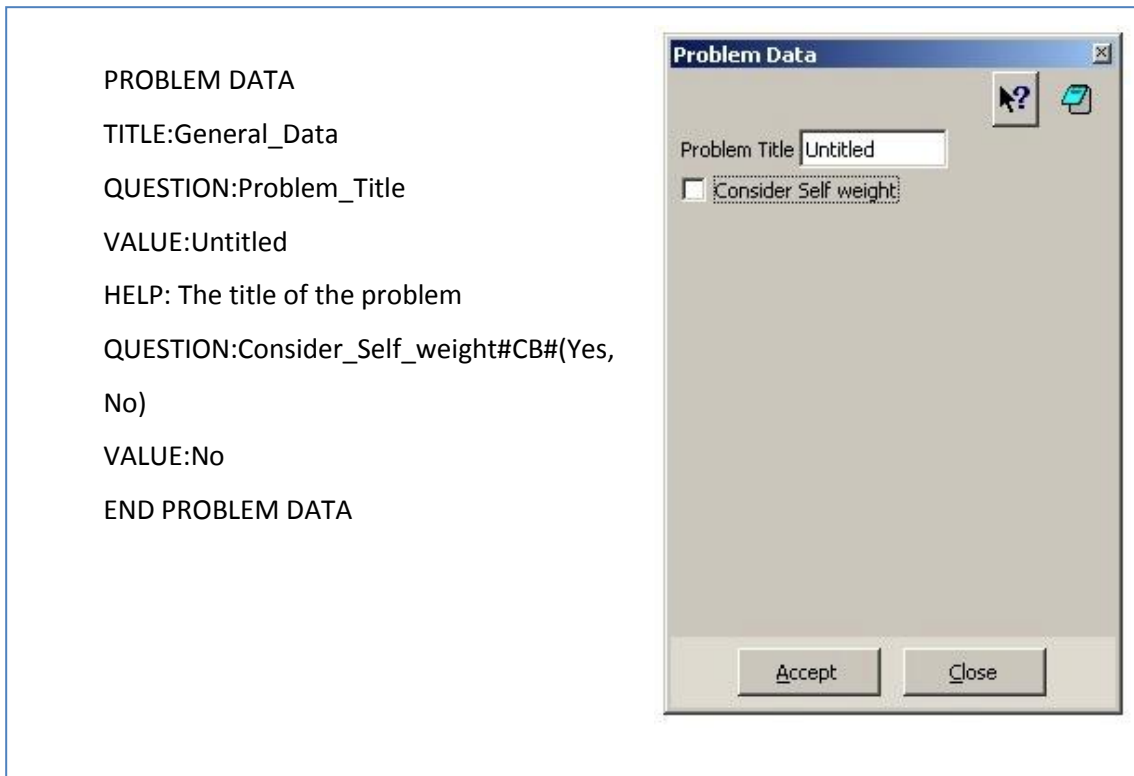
PROBLEM DATA

TITLE:General_Data

QUESTION:Problem_Title

VALUE:Untitled

HELP: The title of the problem

QUESTION:Consider_Self_weight#CB#(Yes, No)

VALUE:No

END PROBLEM DATA

Problem Data

Problem Title Untitled

Consider Self weight

Accept

Close